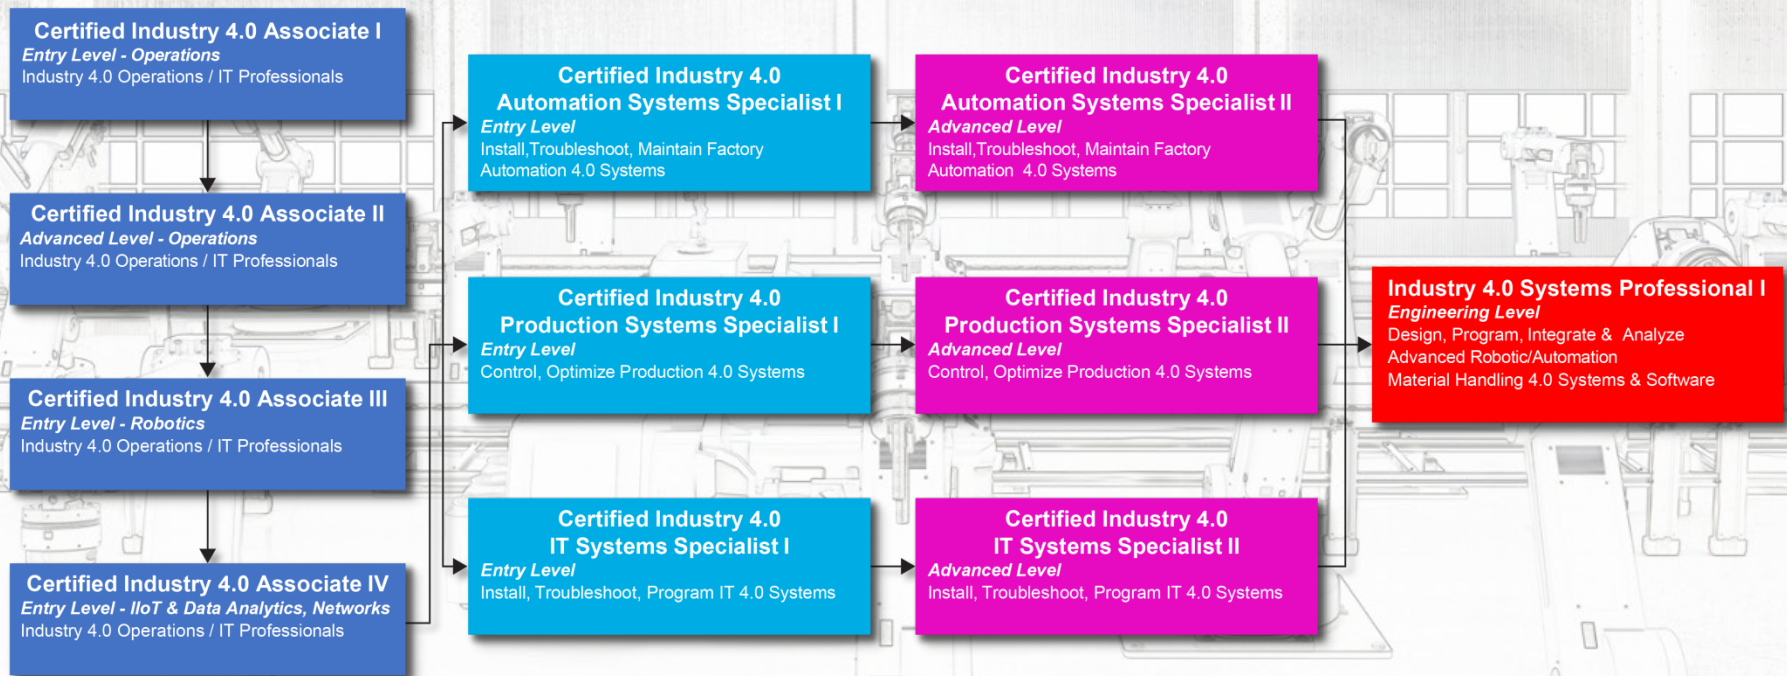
Certified Industry 4.0 Associate I
Entry Level - Operations
Industry 4.0 Operations / IT Professionals

Certified Industry 4.0 Associate II
Advanced Level - Operations
Industry 4.0 Operations / IT Professionals

Certified Industry 4.0 Associate III
Entry Level - Robotics
Industry 4.0 Operations / IT Professionals

Certified Industry 4.0 Associate IV
Entry Level - IIoT & Data Analytics, Networks
Industry 4.0 Operations / IT Professionals

Certified Industry 4.0 Automation Systems Specialist I
Entry Level
Install,Troubleshoot, Maintain Factory Automation 4.0 Systems

Certified Industry 4.0 Production Systems Specialist I
Entry Level
Control, Optimize Production 4.0 Systems

Certified Industry 4.0 IT Systems Specialist I
Entry Level
Install, Troubleshoot, Program IT 4.0 Systems

Certified Industry 4.0 Automation Systems Specialist II
Advanced Level
Install,Troubleshoot, Maintain Factory Automation 4.0 Systems

Certified Industry 4.0 Production Systems Specialist II
Advanced Level
Control, Optimize Production 4.0 Systems

Certified Industry 4.0 IT Systems Specialist II
Advanced Level
Install, Troubleshoot, Program IT 4.0 Systems

Industry 4.0 Systems Professional I
Engineering Level
Design, Program, Integrate & Analyze Advanced Robotic/Automation Material Handling 4.0 Systems & Software